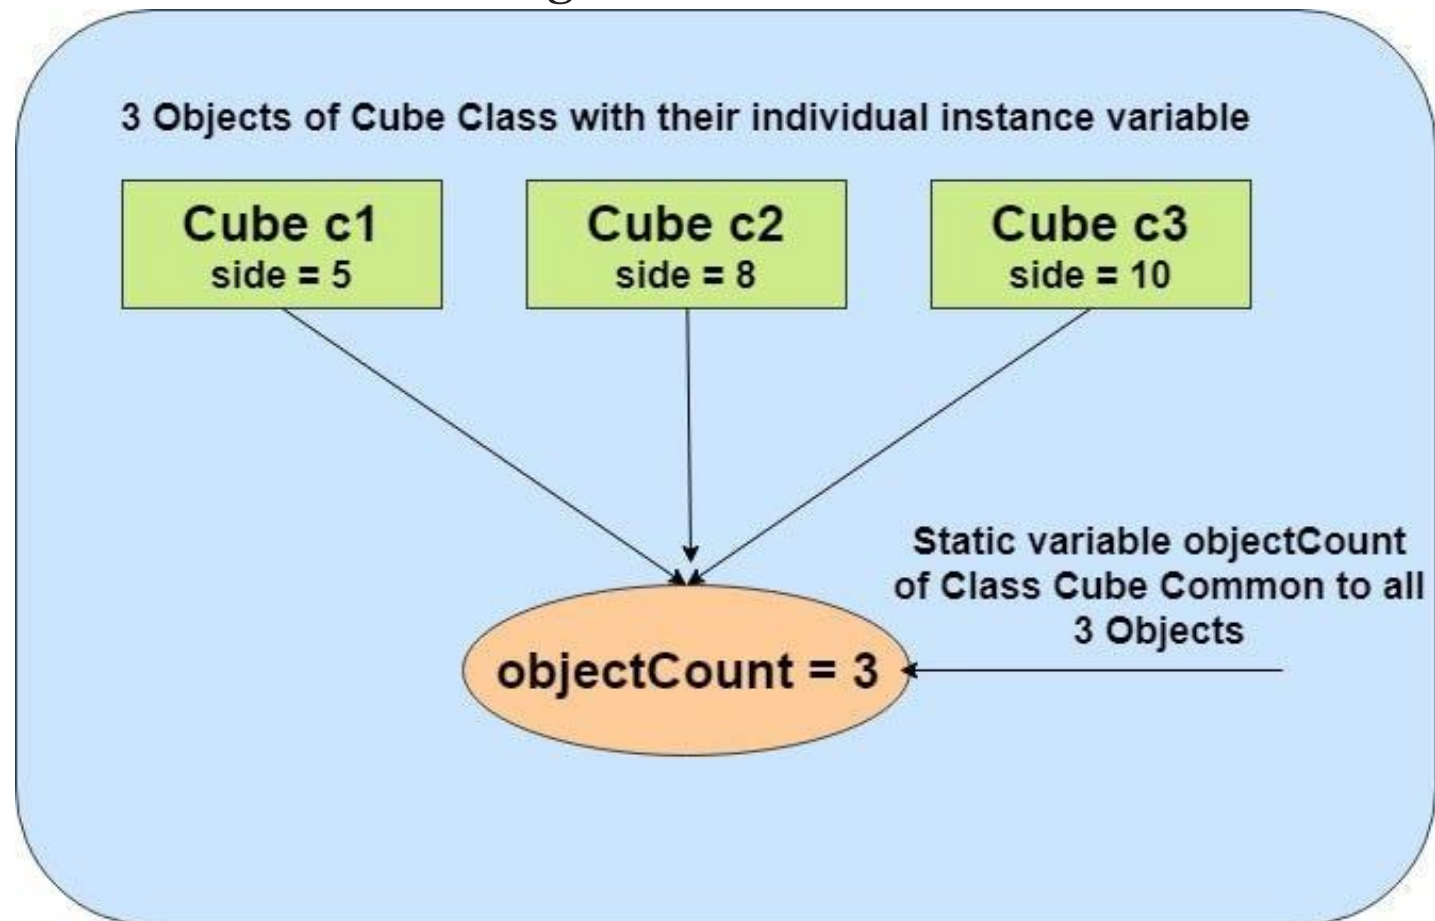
3 Objects of Cube Class with their individual instance variable

Cube c1
side = 5

Cube c2
side = 8

Cube c3
side = 10

Static variable objectCount of Class Cube Common to all 3 Objects

objectCount = 3